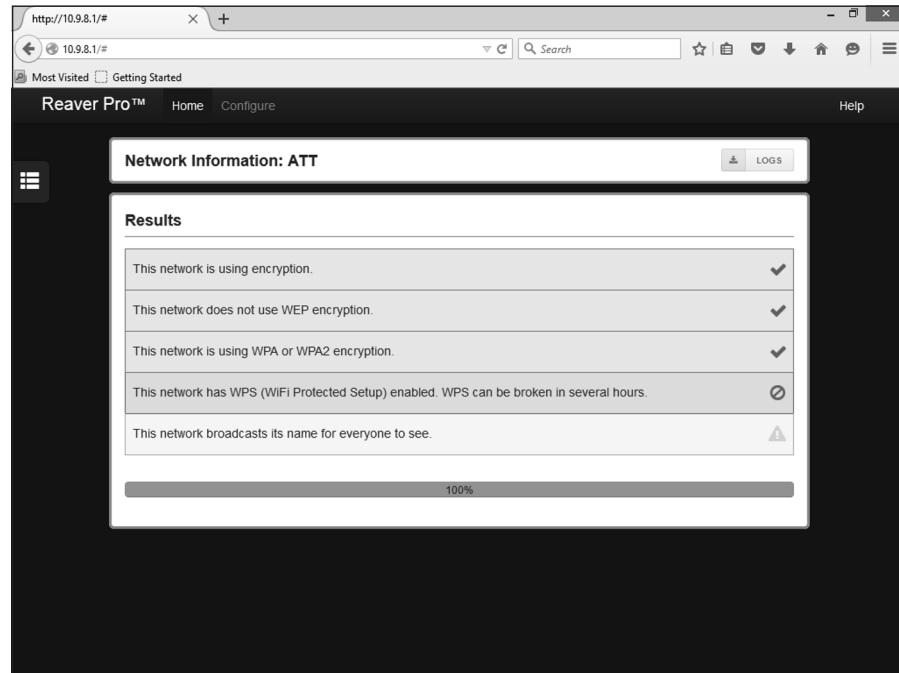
http://10.9.8.1/#

10.9.8.1/#

Search

Most Visited Getting Started

Reaver Pro™ Home Configure Help

Network Information: ATT

LOGS

Results

This network is using encryption.

This network does not use WEP encryption.

This network is using WPA or WPA2 encryption.

This network has WPS (WiFi Protected Setup) enabled. WPS can be broken in several hours.

This network broadcasts its name for everyone to see.

100%